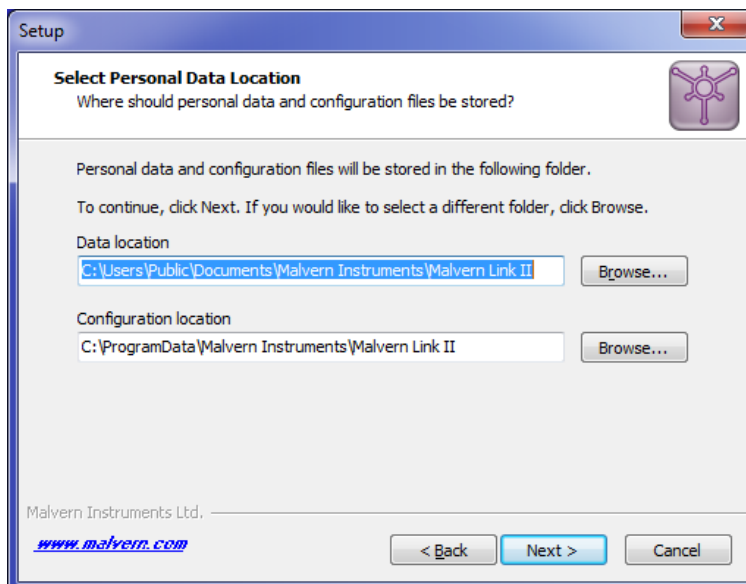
Setup

Select Personal Data Location
Where should personal data and configuration files be stored?

Personal data and configuration files will be stored in the following folder.

To continue, click Next. If you would like to select a different folder, click Browse.

Data location
C:\Users\Public\Documents\Malvern Instruments\Malvern Link II
Browse...

Configuration location
C:\ProgramData\Malvern Instruments\Malvern Link II
Browse...

Malvern Instruments Ltd.

www.malvern.com

< Back
Next >
Cancel